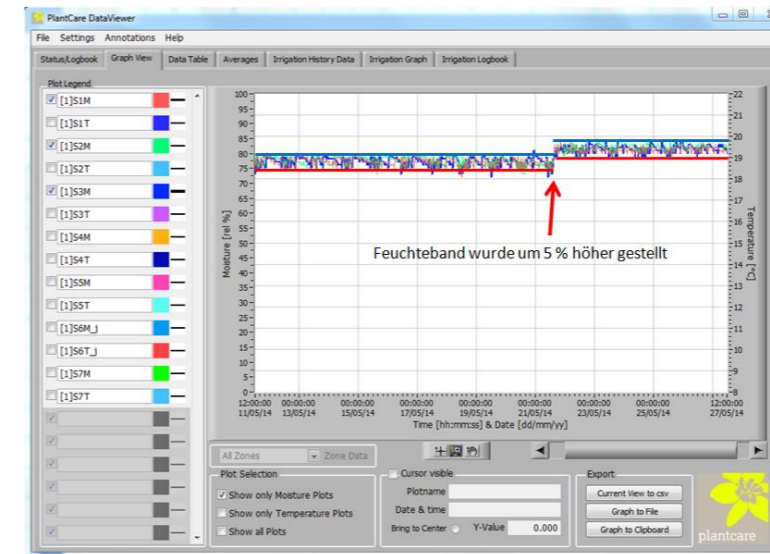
PlantCare DataViewer

File Settings Annotations Help

Status/Logbook Graph View Data Table Averages Irrigation History Data Irrigation Graph Irrigation Logbook

Plot Legend

[1]S1M
[1]S1T
[1]S2M
[1]S2T
[1]S3M
[1]S3T
[1]S4M
[1]S4T
[1]S5M
[1]S5T
[1]S6M_j
[1]S6T_j
[1]S7M
[1]S7T

100 95 90 85 80 75 70 65 60 55 50 45 40 35 30 25 20 15 10 5 0

Moisture [rel %]

22 21 20 19 18 17 16 15 14 13 12 11 10 9 8 7

Temperature [°C]

Feuchteband wurde um 5 % höher gestellt

12:00:00 11/05/14 00:00:00 13/05/14 00:00:00 15/05/14 00:00:00 17/05/14 00:00:00 19/05/14 00:00:00 21/05/14 00:00:00 23/05/14 00:00:00 25/05/14 12:00:00 27/05/14

Time [hh:mm:ss] & Date [dd/mm/yy]

All Zones Zone Data

Plot Selection
Show only Moisture Plots
Show only Temperature Plots
Show all Plots

Cursor visible
Plotname
Date & time
Bring to Center Y-Value 0.000

Export
Current View to csv
Graph to File
Graph to Clipboard

plantcare